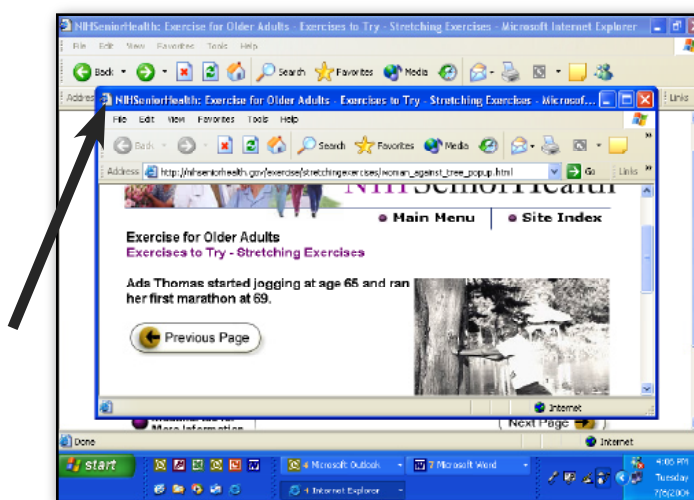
NIHSeniorHealth: Exercise for Older Adults - Exercises to Try - Stretching Exercises - Microsoft Internet Explorer

File Edit View Favorites Tools Help

Back Search Favorites Media

Address

Links

NIHSeniorHealth: Exercise for Older Adults - Exercises to Try - Stretching Exercises - Microsof...

File Edit View Favorites Tools Help

Back Search Favorites Media

Address http://nihseniorhealth.gov/exercise/stretchingexercises/woman_against_tree_popup.html

Go Links

NIHSeniorHealth

Main Menu Site Index

Exercise for Older Adults
Exercises to Try - Stretching Exercises

Ads Thomas started jogging at age 65 and ran her first marathon at 69.

Previous Page

Internet

More Information

Next Page

Done

Internet

start

4 Microsoft Outlook

7 Microsoft Word

4 Internet Explorer

4:05 PM
Tuesday
7/6/2004